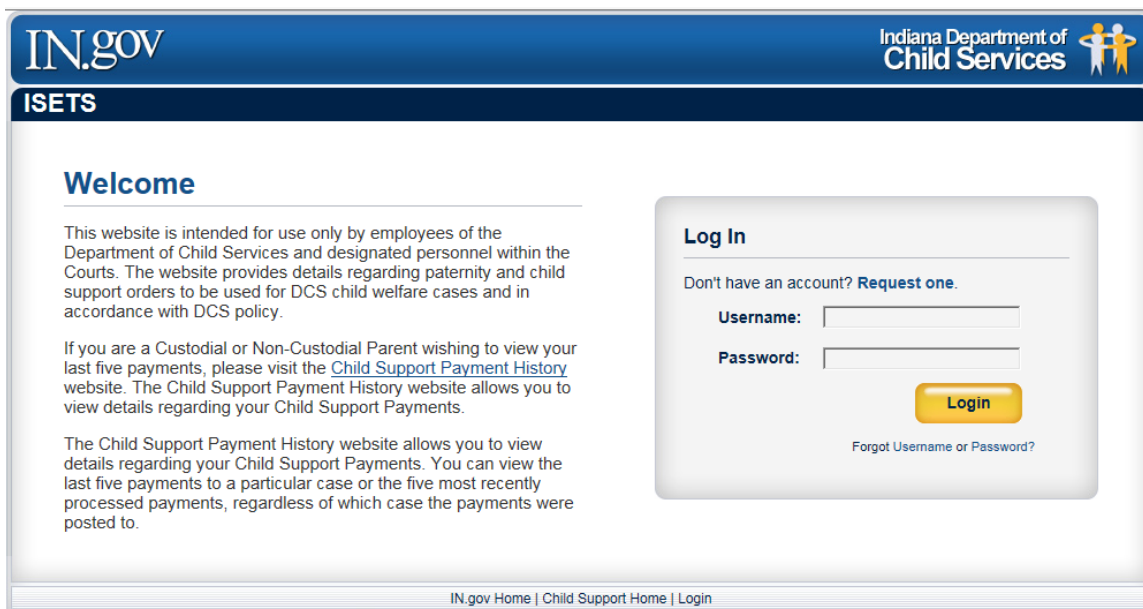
IN.gov

Indiana Department of Child Services

ISETS

Welcome

This website is intended for use only by employees of the Department of Child Services and designated personnel within the Courts. The website provides details regarding paternity and child support orders to be used for DCS child welfare cases and in accordance with DCS policy.

If you are a Custodial or Non-Custodial Parent wishing to view your last five payments, please visit the Child Support Payment History website. The Child Support Payment History website allows you to view details regarding your Child Support Payments.

The Child Support Payment History website allows you to view details regarding your Child Support Payments. You can view the last five payments to a particular case or the five most recently processed payments, regardless of which case the payments were posted to.

Log In

Don't have an account? Request one.

Username:

Password:

Login

Forgot Username or Password?

IN.gov Home | Child Support Home | Login